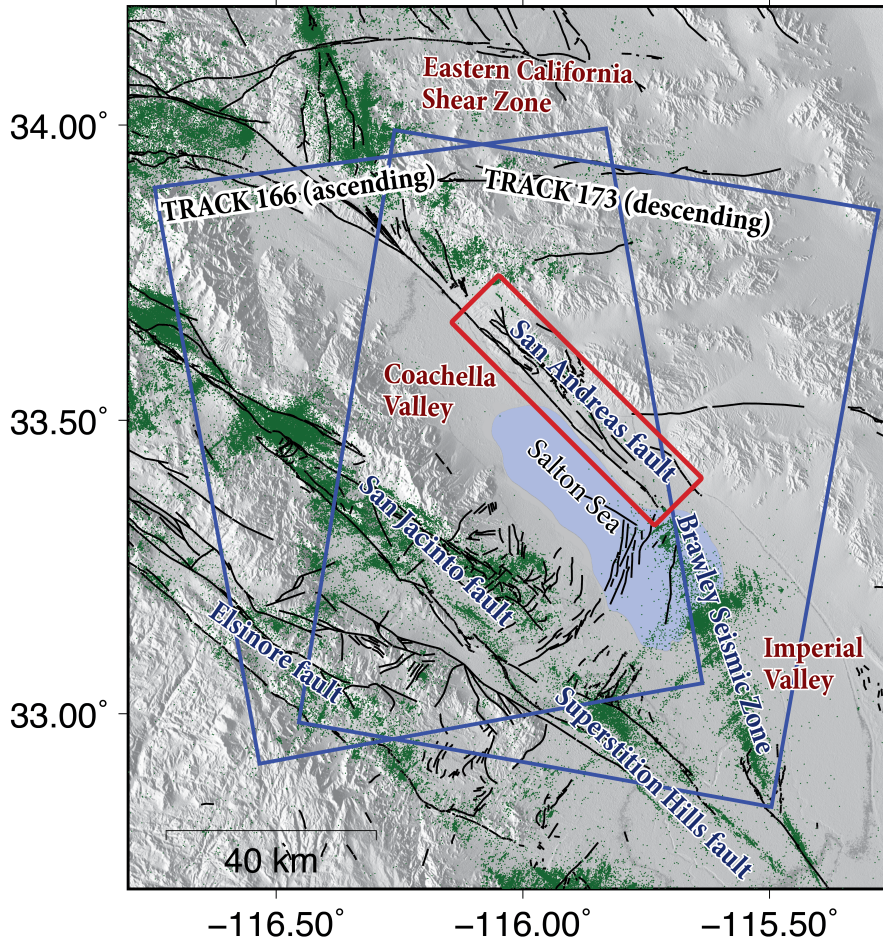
Eastern California Shear Zone

34.00°

TRACK 166 (ascending)

TRACK 173 (descending)

San Andreas fault

Coachella Valley

33.50°

Salton Sea

San Jacinto fault

Brawley Seismic Zone

Imperial Valley

Elsinore fault

33.00°

Superstition Hills fault

40 km

−116.50°

−116.00°

−115.50°